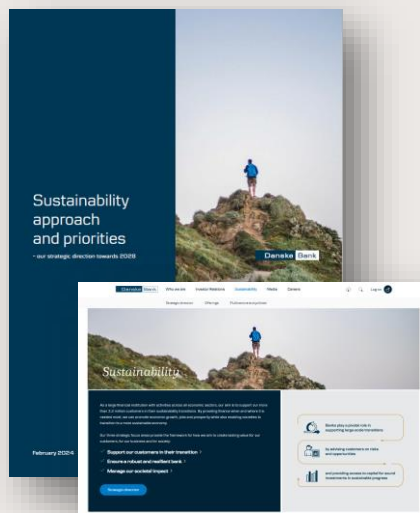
Sustainability approach and priorities

- our strategic direction towards 2028

Danske Bank

February 2024

Danske Bank Who we are Investor Relations Sustainability Media Careers

Log on

Strategic direction Offerings Performance and policies

Sustainability

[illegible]

Support our customers in their transition

Ensure a robust and resilient bank

Manage our societal impact

Strategic direction

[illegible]